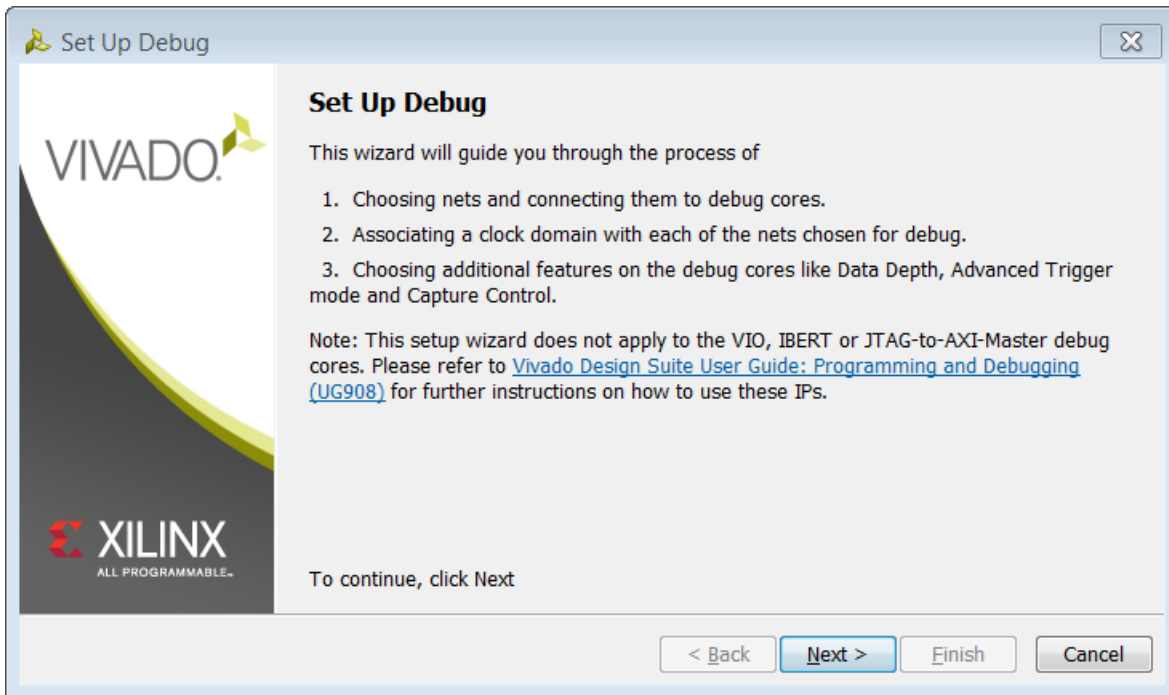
Set Up Debug

VIVADO

XILINX
ALL PROGRAMMABLE.

Set Up Debug

This wizard will guide you through the process of

1. Choosing nets and connecting them to debug cores.

2. Associating a clock domain with each of the nets chosen for debug.

3. Choosing additional features on the debug cores like Data Depth, Advanced Trigger mode and Capture Control.

Note: This setup wizard does not apply to the VIO, IBERT or JTAG-to-AXI-Master debug cores. Please refer to Vivado Design Suite User Guide: Programming and Debugging (UG908) for further instructions on how to use these IPs.

To continue, click Next

< Back   Next >   Finish   Cancel